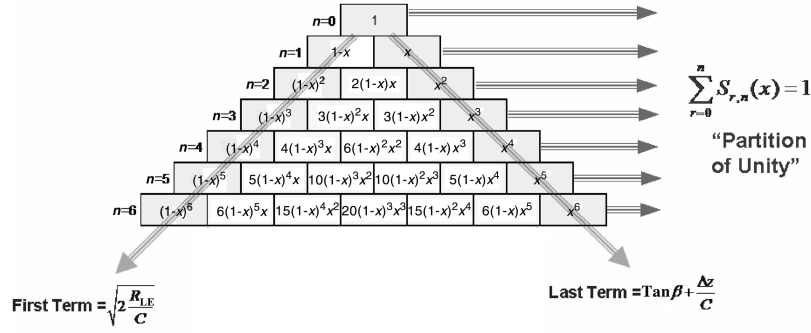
n=0 | 1

n=1 | 1-x | x

n=2 | $(1-x)^2$ | $2(1-x)x$ | $x^2$

n=3 | $(1-x)^3$ | $3(1-x)^2x$ | $3(1-x)x^2$ | $x^3$

n=4 | $(1-x)^4$ | $4(1-x)^3x$ | $6(1-x)^2x^2$ | $4(1-x)x^3$ | $x^4$

n=5 | $(1-x)^5$ | $5(1-x)^4x$ | $10(1-x)^3x^2$ | $10(1-x)^2x^3$ | $5(1-x)x^4$ | $x^5$

n=6 | $(1-x)^6$ | $6(1-x)^5x$ | $15(1-x)^4x^2$ | $20(1-x)^3x^3$ | $15(1-x)^2x^4$ | $6(1-x)x^5$ | $x^6$

$\sum_{r=0}^{n} S_{r,n}(x) = 1$

"Partition of Unity"

First Term $= \sqrt{2\frac{R_{LE}}{C}}$

Last Term $= \text{Tan}\,\beta + \frac{\Delta z}{C}$